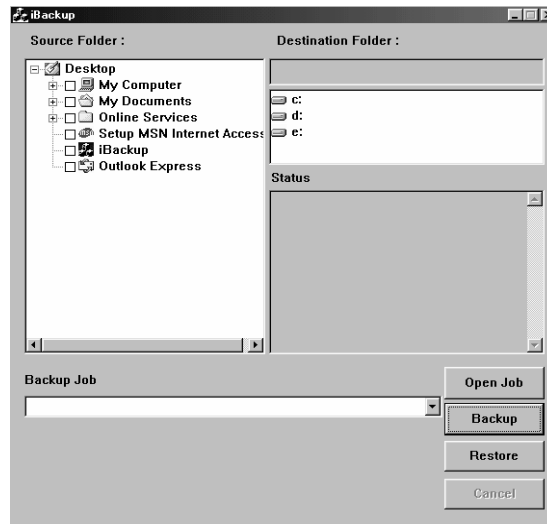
iBackup

Source Folder :

Desktop
My Computer
My Documents
Online Services
Setup MSN Internet Access
iBackup
Outlook Express

Destination Folder :

c:
d:
e:

Status

Backup Job

Open Job
Backup
Restore
Cancel